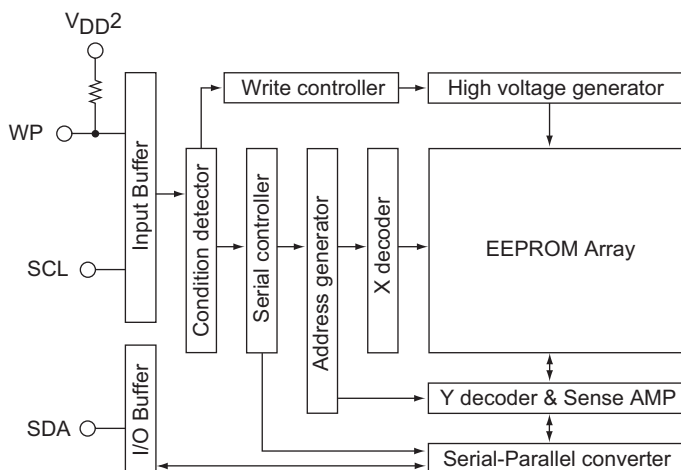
$V_{DD}2$

WP

SCL

SDA

Input Buffer

I/O Buffer

Condition detector

Serial controller

Address generator

X decoder

Write controller

High voltage generator

EEPROM Array

Y decoder & Sense AMP

Serial-Parallel converter